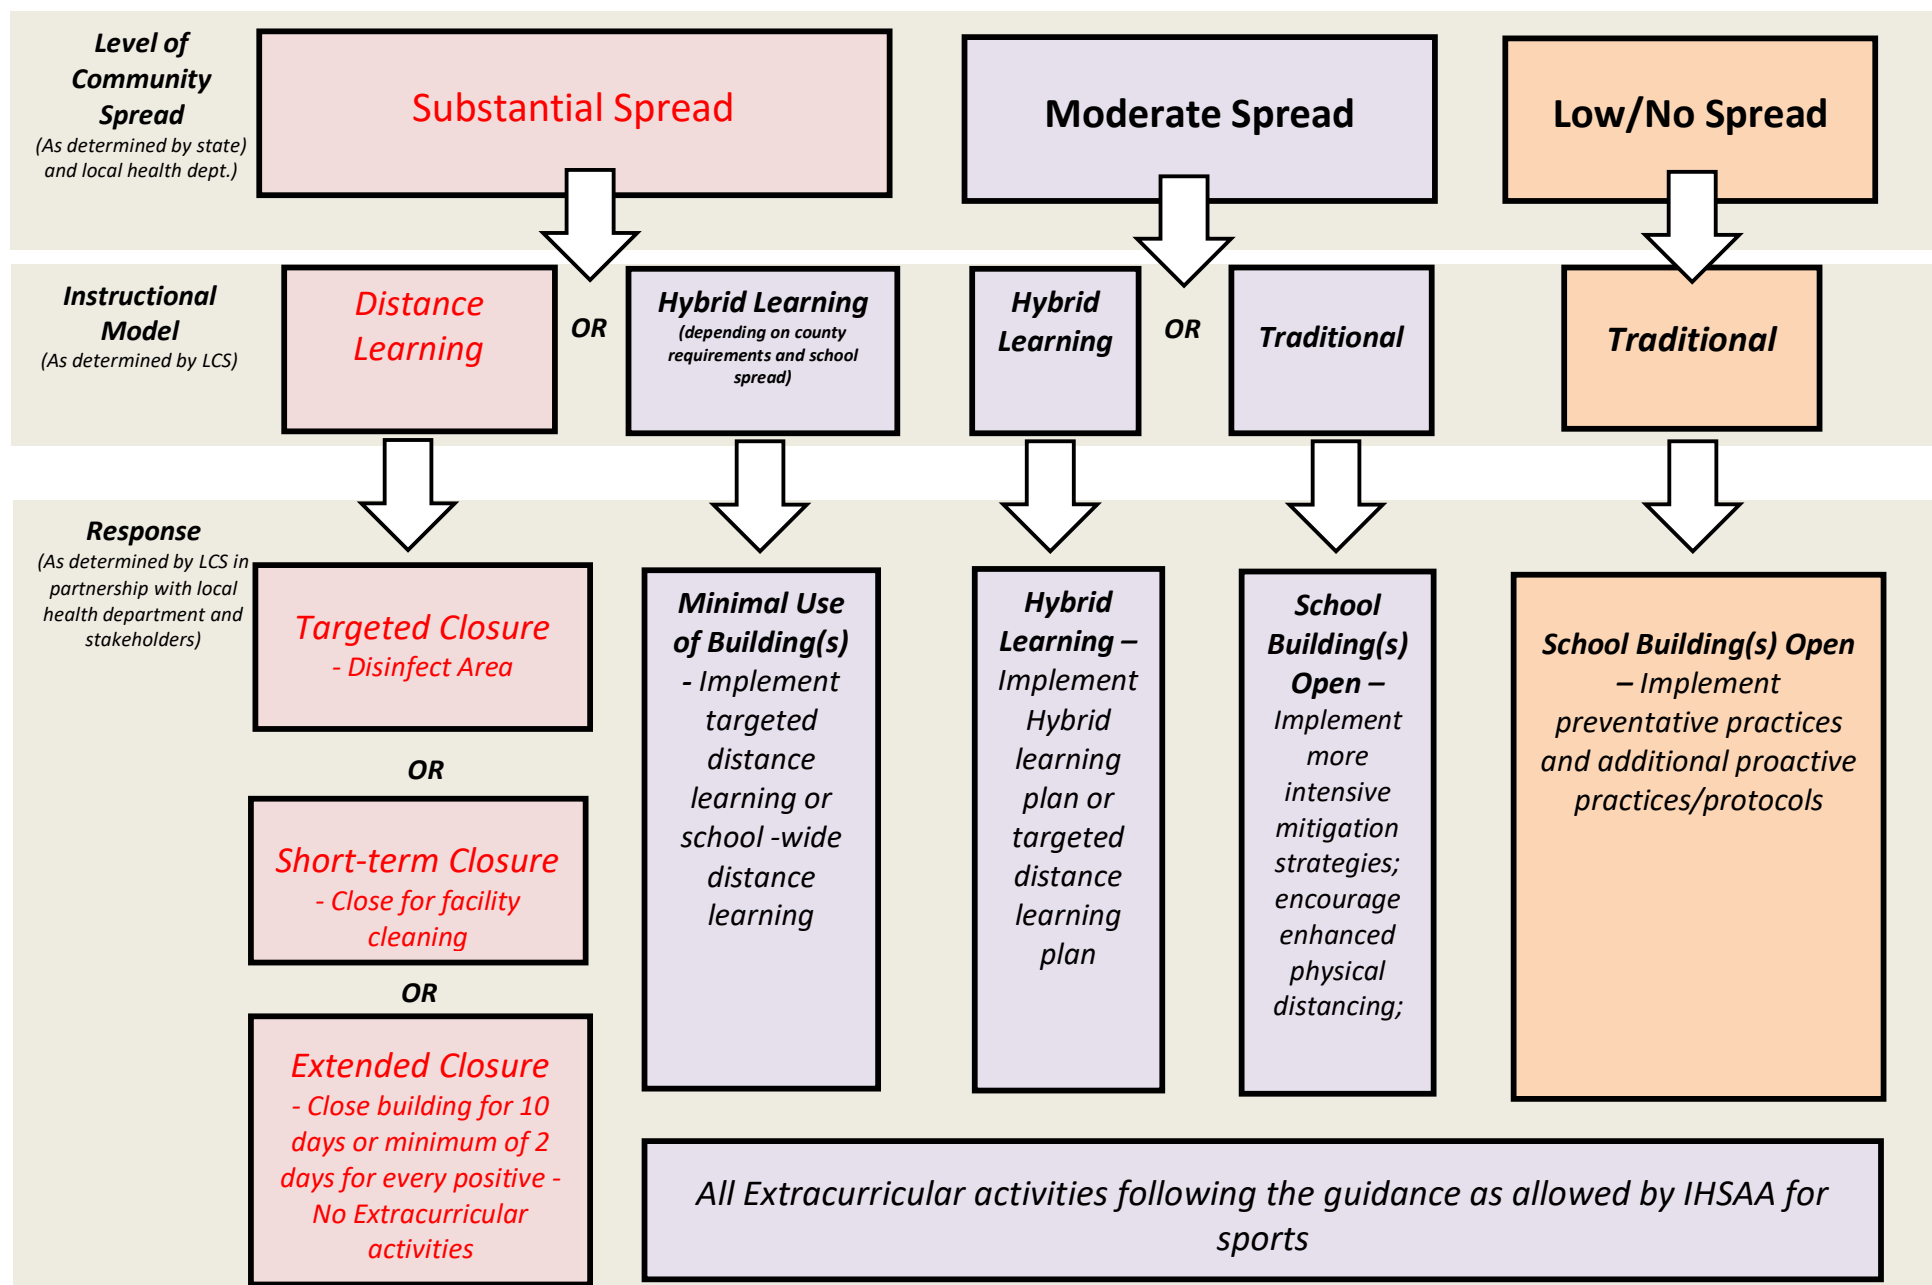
Level of Community Spread
(As determined by state) and local health dept.)

Substantial Spread

Moderate Spread

Low/No Spread

Instructional Model
(As determined by LCS)

Distance Learning

OR

Hybrid Learning
(depending on county requirements and school spread)

Hybrid Learning

OR

Traditional

Traditional

Response
(As determined by LCS in partnership with local health department and stakeholders)

Targeted Closure
- Disinfect Area

OR

Short-term Closure
- Close for facility cleaning

OR

Extended Closure
- Close building for 10 days or minimum of 2 days for every positive - No Extracurricular activities

Minimal Use of Building(s) - Implement targeted distance learning or school -wide distance learning

Hybrid Learning – Implement Hybrid learning plan or targeted distance learning plan

School Building(s) Open – Implement more intensive mitigation strategies; encourage enhanced physical distancing;

School Building(s) Open – Implement preventative practices and additional proactive practices/protocols

All Extracurricular activities following the guidance as allowed by IHSAA for sports